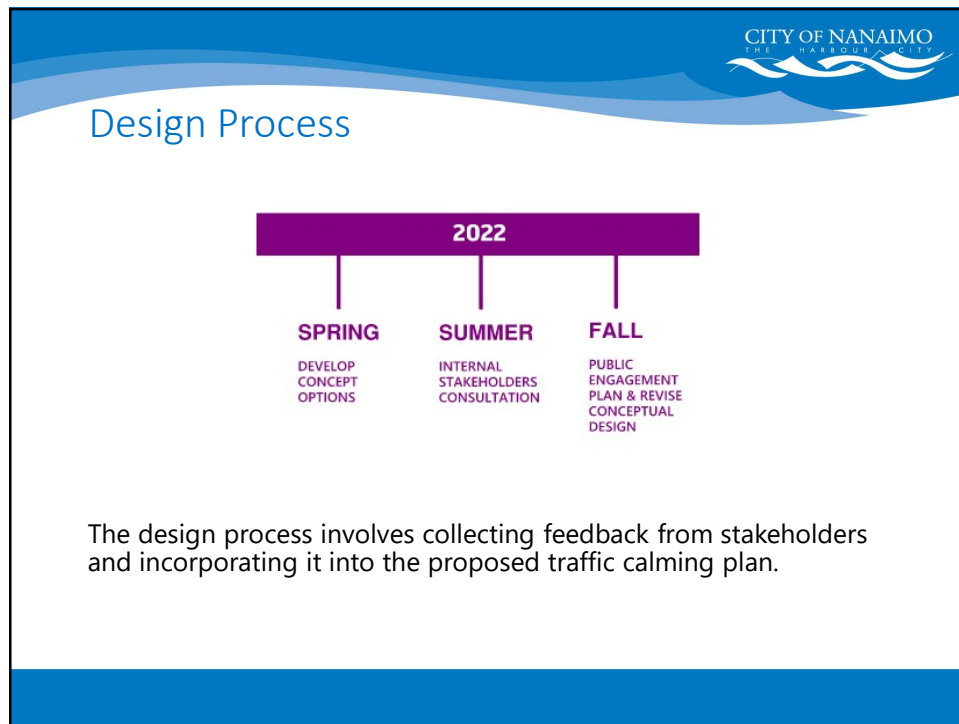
CITY OF NANAIMO
THE HARBOUR CITY

Design Process

2022

SPRING
DEVELOP CONCEPT OPTIONS

SUMMER
INTERNAL STAKEHOLDERS CONSULTATION

FALL
PUBLIC ENGAGEMENT PLAN & REVISE CONCEPTUAL DESIGN

The design process involves collecting feedback from stakeholders and incorporating it into the proposed traffic calming plan.